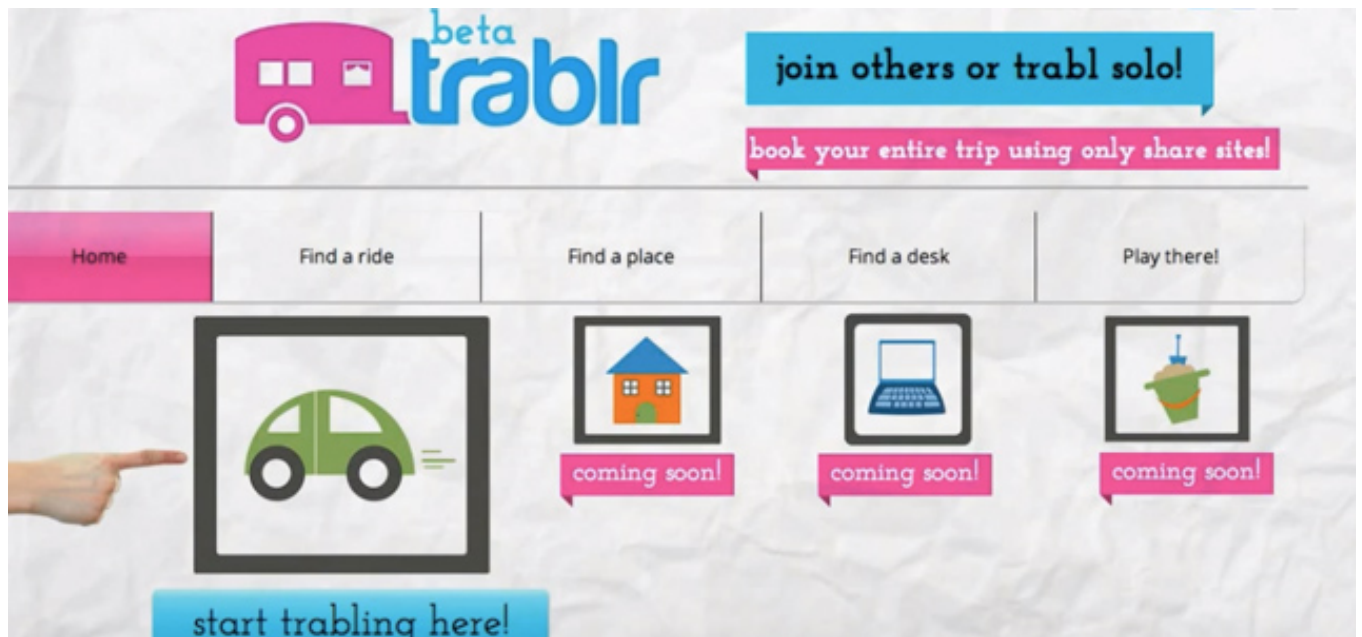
beta
trablr

join others or trabl solo!

book your entire trip using only share sites!

Home | Find a ride | Find a place | Find a desk | Play there!

coming soon!

coming soon!

coming soon!

start trabling here!